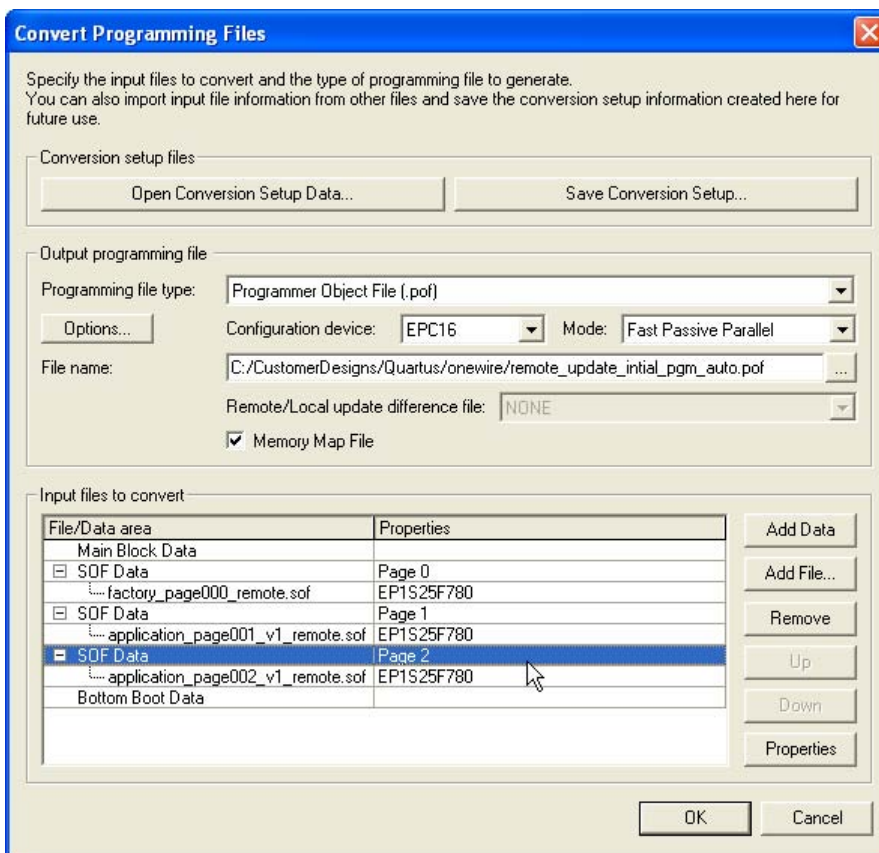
Convert Programming Files

Specify the input files to convert and the type of programming file to generate.
You can also import input file information from other files and save the conversion setup information created here for future use.

Conversion setup files

Open Conversion Setup Data...

Save Conversion Setup...

Output programming file

Programming file type: Programmer Object File (.pof)

Options...

Configuration device: EPC16

Mode: Fast Passive Parallel

File name: C:/CustomerDesigns/Quartus/onewire/remote_update_intial_pgm_auto.pof

Remote/Local update difference file: NONE

Memory Map File

Input files to convert

| File/Data area | Properties |
|---|---|
| Main Block Data | |
| SOF Data | Page 0 |
| factory_page000_remote.sof | EP1S25F780 |
| SOF Data | Page 1 |
| application_page001_v1_remote.sof | EP1S25F780 |
| SOF Data | Page 2 |
| application_page002_v1_remote.sof | EP1S25F780 |
| Bottom Boot Data | |

Add Data

Add File...

Remove

Up

Down

Properties

OK

Cancel